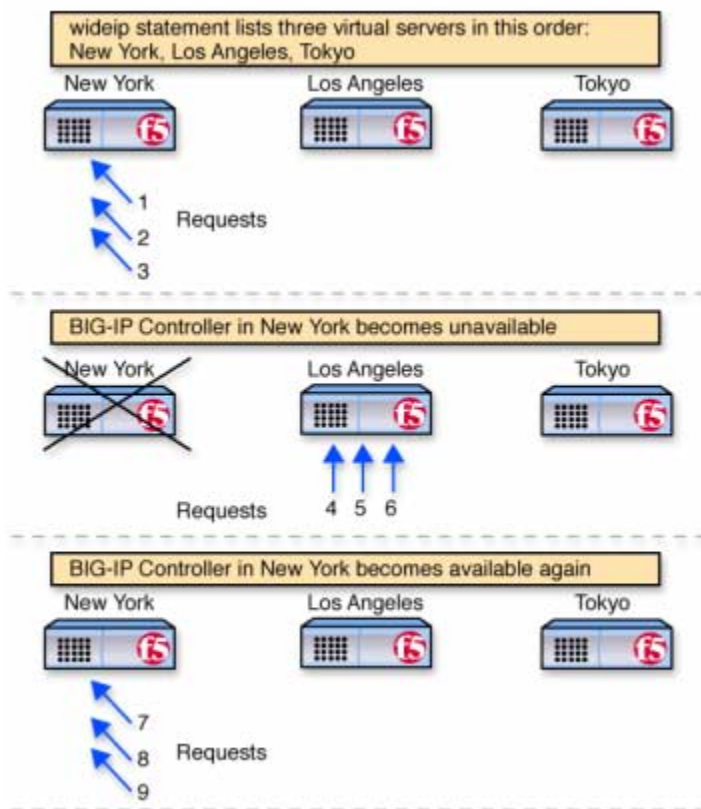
wideip statement lists three virtual servers in this order: New York, Los Angeles, Tokyo

New York

f5

Los Angeles

f5

Tokyo

f5

1

2

3

Requests

BIG-IP Controller in New York becomes unavailable

New York

f5

Los Angeles

f5

Tokyo

f5

Requests

4 5 6

BIG-IP Controller in New York becomes available again

New York

f5

Los Angeles

f5

Tokyo

f5

7

8

9

Requests